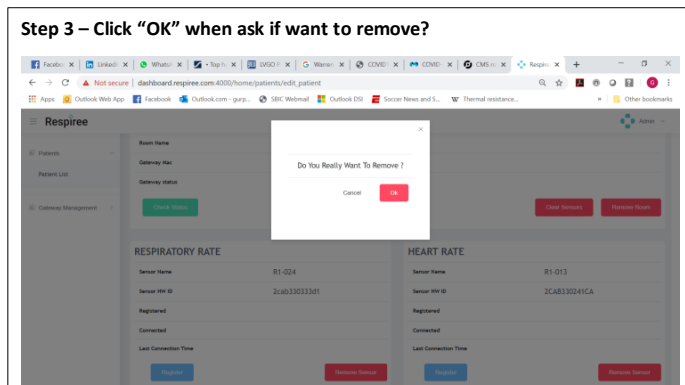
Step 3 – Click “OK” when ask if want to remove?

Facebo | Linkedi | WhatsA | • Top N | LVGO | Warran | COVID | COVID | CMS | Respire | +

Not secure | dashboard.respiree.com:4000/home/patients/edit_patient

Apps | Outlook Web App | Facebook | Outlook.com - gurp... | SBIC Webmail | Outlook DSI | Soccer News and S... | Thermal resistance... | Other bookmarks

Respiree | Admin

Patients
Patient List
Gateway Management

Room Name
Gateway Mac
Gateway status
Check Status

Clear Sensors | Remove Room

Do You Really Want To Remove ?
Cancel | Ok

RESPIRATORY RATE
Sensor Name | R1-024
Sensor HW ID | 2cab330333d1
Registered
Connected
Last Connection Time
Register | Remove Sensor

HEART RATE
Sensor Name | R1-013
Sensor HW ID | 2CAB330241CA
Registered
Connected
Last Connection Time
Register | Remove Sensor